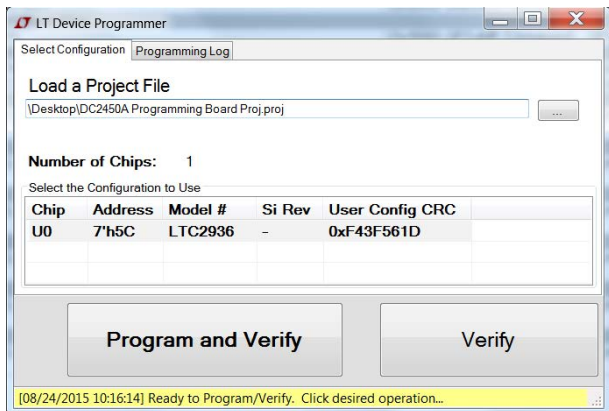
LT Device Programmer

Select Configuration | Programming Log

Load a Project File

\Desktop\DC2450A Programming Board Proj.proj

...

Number of Chips: 1

Select the Configuration to Use

| Chip | Address | Model # | Si Rev | User Config CRC |
|---|---|---|---|---|
| U0 | 7'h5C | LTC2936 | - | 0xF43F561D |

Program and Verify

Verify

[08/24/2015 10:16:14] Ready to Program/Verify. Click desired operation...